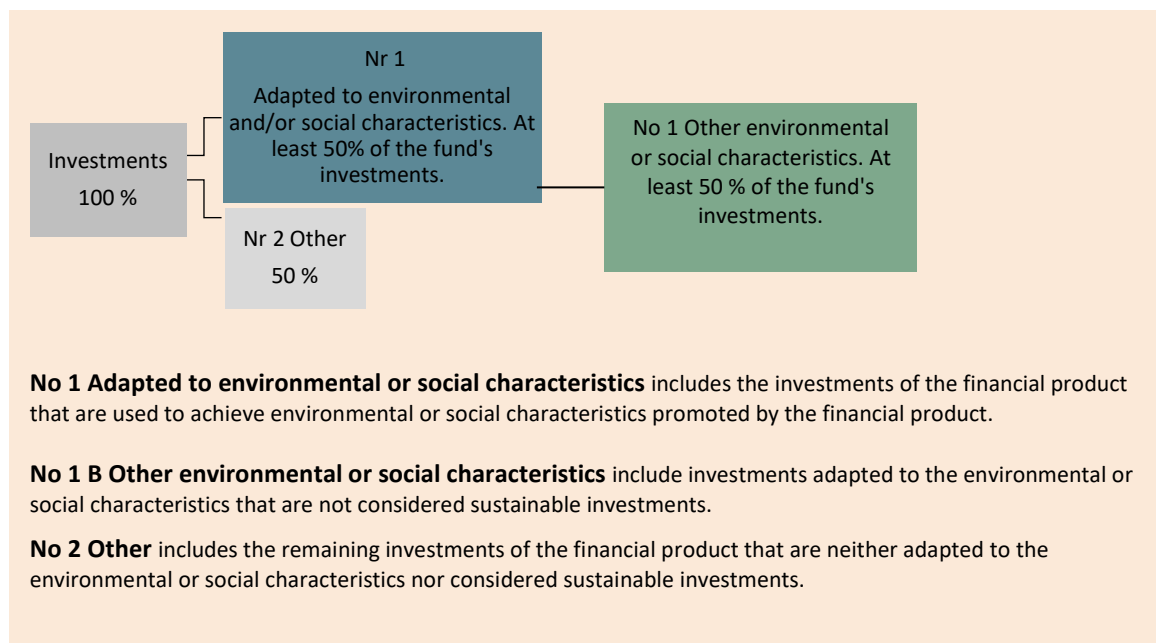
Investments
100 %

Nr 1
Adapted to environmental and/or social characteristics. At least 50% of the fund's investments.

Nr 2 Other
50 %

No 1 Other environmental or social characteristics. At least 50 % of the fund's investments.

**No 1 Adapted to environmental or social characteristics** includes the investments of the financial product that are used to achieve environmental or social characteristics promoted by the financial product.

**No 1 B Other environmental or social characteristics** include investments adapted to the environmental or social characteristics that are not considered sustainable investments.

**No 2 Other** includes the remaining investments of the financial product that are neither adapted to the environmental or social characteristics nor considered sustainable investments.